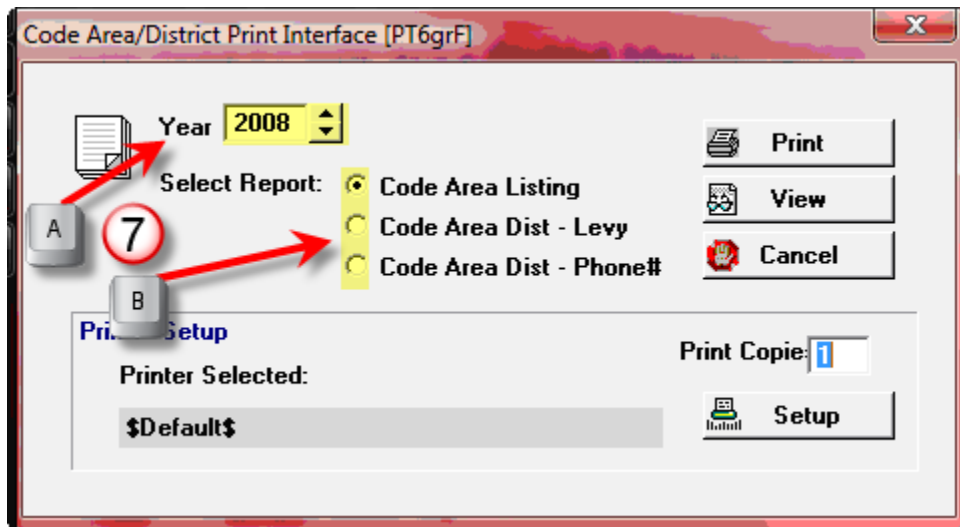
Code Area/District Print Interface [PT6grF]

Year 2008

Select Report: Code Area Listing

Code Area Dist - Levy

Code Area Dist - Phone#

A

7

B

Print

View

Cancel

Pri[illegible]Setup

Printer Selected:

$Default$

Print Copie: 1

Setup